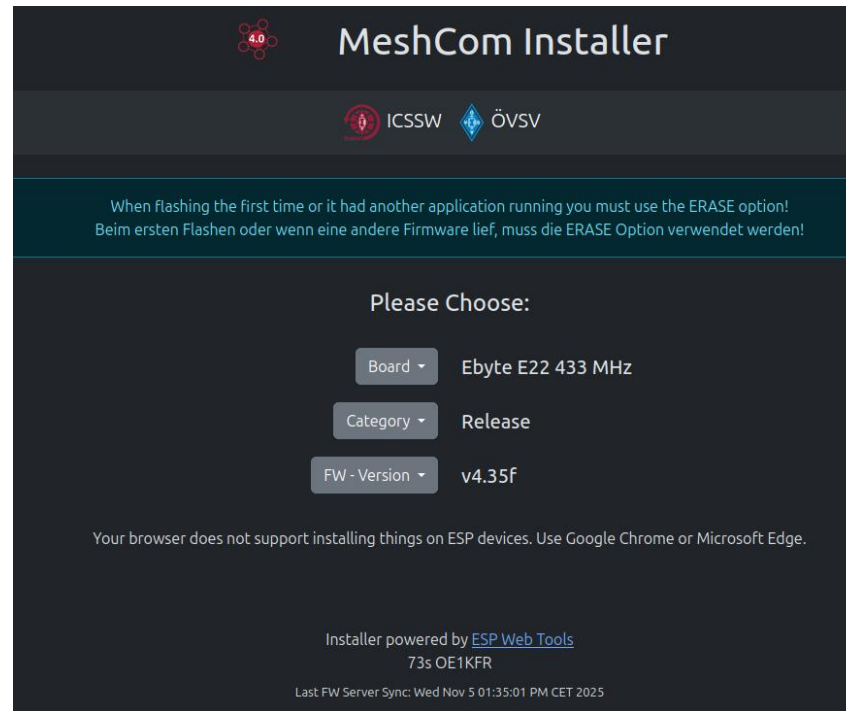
4.0

MeshCom Installer

ICSSW ÖVSV

When flashing the first time or it had another application running you must use the ERASE option!
Beim ersten Flashen oder wenn eine andere Firmware lief, muss die ERASE Option verwendet werden!

Please Choose:

Board ▾ Ebyte E22 433 MHz

Category ▾ Release

FW - Version ▾ v4.35f

Your browser does not support installing things on ESP devices. Use Google Chrome or Microsoft Edge.

Installer powered by ESP Web Tools
73s OE1KFR

Last FW Server Sync: Wed Nov 5 01:35:01 PM CET 2025